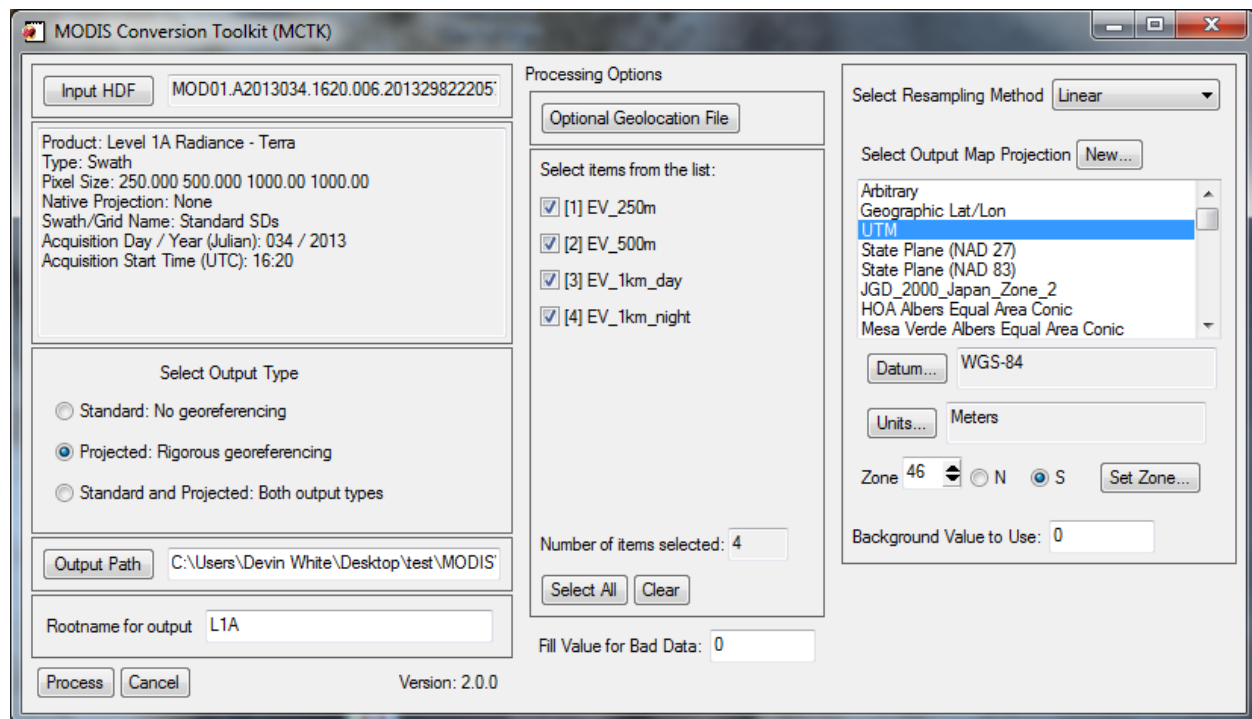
MODIS Conversion Toolkit (MCTK)

Input HDF MOD01.A2013034.1620.006.201329822205

Product: Level 1A Radiance - Terra
Type: Swath
Pixel Size: 250.000 500.000 1000.00 1000.00
Native Projection: None
Swath/Grid Name: Standard SDs
Acquisition Day / Year (Julian): 034 / 2013
Acquisition Start Time (UTC): 16:20

Select Output Type

Standard: No georeferencing

Projected: Rigorous georeferencing

Standard and Projected: Both output types

Output Path C:\Users\Devin White\Desktop\test\MODIS

Rootname for output L1A

Process Cancel Version: 2.0.0

Processing Options

Optional Geolocation File

Select items from the list:

[1] EV_250m

[2] EV_500m

[3] EV_1km_day

[4] EV_1km_night

Number of items selected: 4

Select All Clear

Fill Value for Bad Data: 0

Select Resampling Method Linear

Select Output Map Projection New...

Arbitrary
Geographic Lat/Lon
UTM
State Plane (NAD 27)
State Plane (NAD 83)
JGD_2000_Japan_Zone_2
HOA Albers Equal Area Conic
Mesa Verde Albers Equal Area Conic

Datum... WGS-84

Units... Meters

Zone 46 N S Set Zone...

Background Value to Use: 0